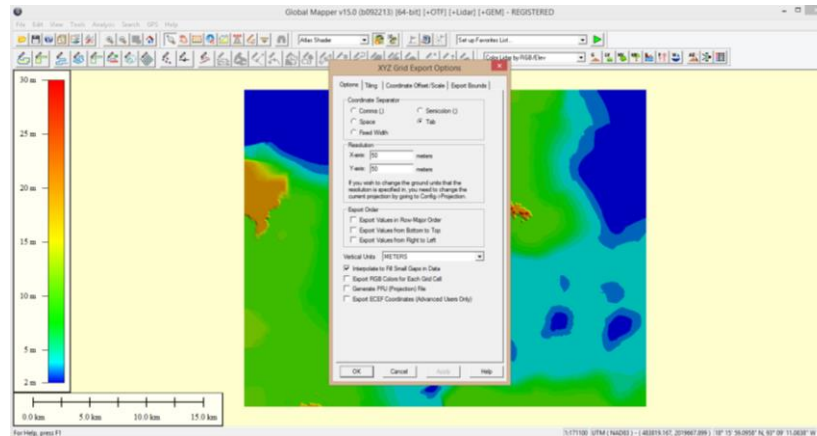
Global Mapper v15.0 (b092213) [64-bit] [+OTF] [+Lidar] [+GEM] - REGISTERED

File Edit View Tools Analysis Search GPS Help

Atlas Shader

Set up Favorites List...

Color Lidar by RGB/Elev

30 m

25 m

20 m

15 m

10 m

5 m

2 m

0.0 km 5.0 km 10.0 km 15.0 km

XYZ Grid Export Options

Options Tiling Coordinate Offset/Scale Export Bounds

Coordinate Separator

Comma (,)

Semicolon (;)

Space

Tab

Fixed Width

Resolution

X-axis: 50 meters

Y-axis: 50 meters

If you wish to change the ground units that the resolution is specified in, you need to change the current projection by going to Config->Projection.

Export Order

Export Values in Row-Major Order

Export Values from Bottom to Top

Export Values from Right to Left

Vertical Units METERS

Interpolate to Fill Small Gaps in Data

Export RGB Colors for Each Grid Cell

Generate PRJ (Projection) File

Export ECEF Coordinates (Advanced Users Only)

OK Cancel Apply Help

For Help, press F1

1:177100 UTM ( NAD83 ) - ( 483819.167, 2019667.099 ) - 18° 15' 59.0958" N, 93° 09' 11.0838" W